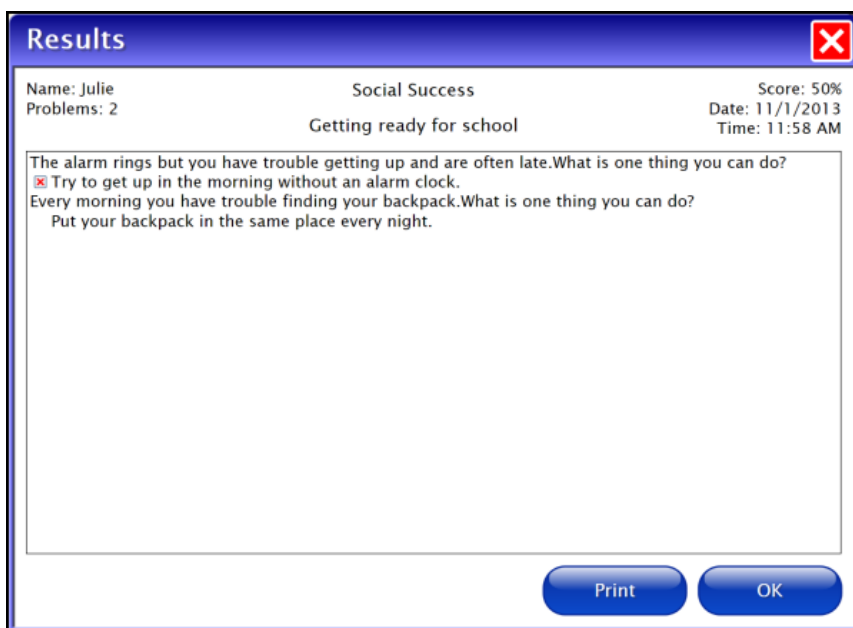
Results

Name: Julie
Problems: 2

Social Success

Getting ready for school

Score: 50%
Date: 11/1/2013
Time: 11:58 AM

The alarm rings but you have trouble getting up and are often late.What is one thing you can do?
Try to get up in the morning without an alarm clock.
Every morning you have trouble finding your backpack.What is one thing you can do?
Put your backpack in the same place every night.

Print

OK